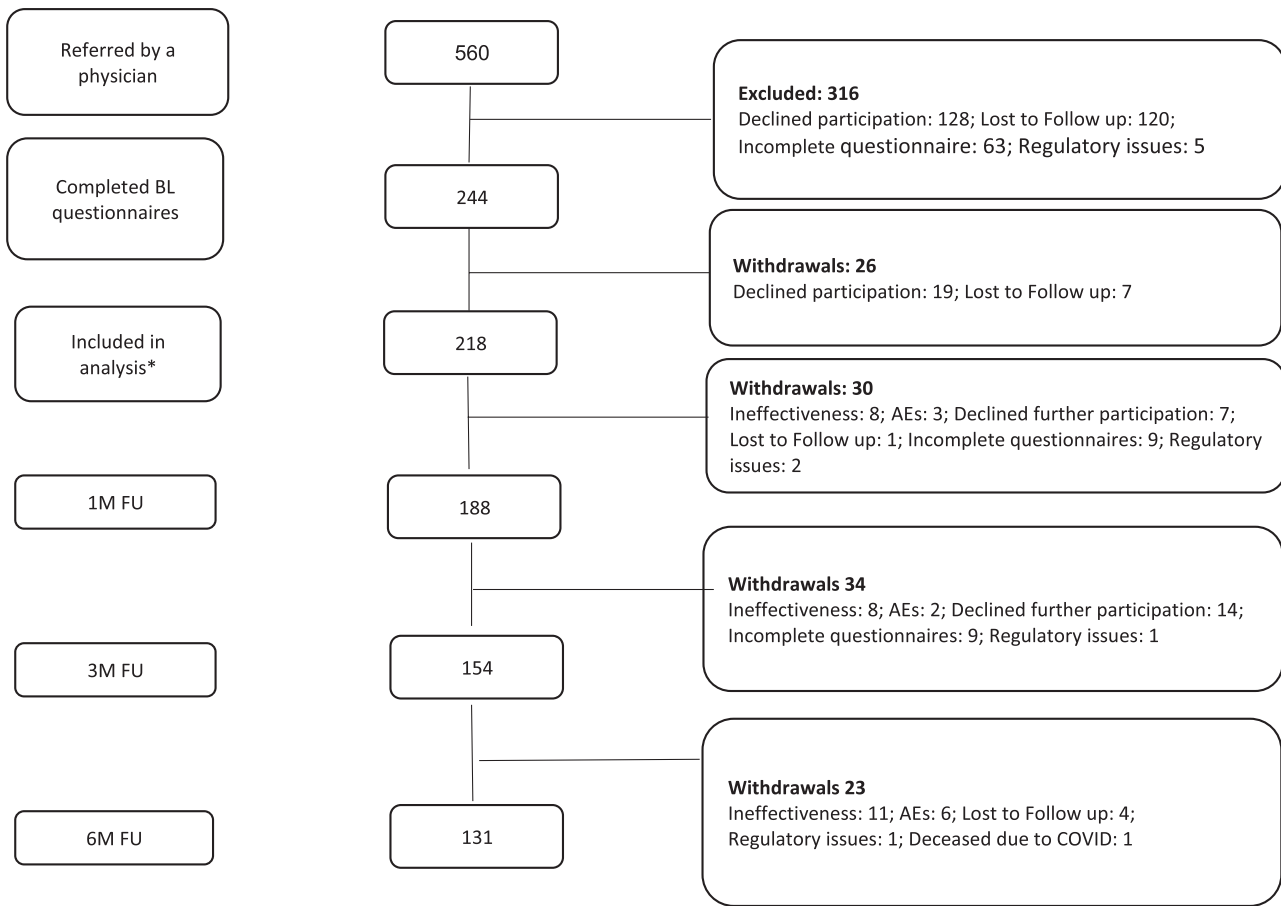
Referred by a physician

560

Excluded: 316
Declined participation: 128; Lost to Follow up: 120; Incomplete questionnaire: 63; Regulatory issues: 5

Completed BL questionnaires

244

Withdrawals: 26
Declined participation: 19; Lost to Follow up: 7

Included in analysis*

218

Withdrawals: 30
Ineffectiveness: 8; AEs: 3; Declined further participation: 7; Lost to Follow up: 1; Incomplete questionnaires: 9; Regulatory issues: 2

1M FU

188

Withdrawals 34
Ineffectiveness: 8; AEs: 2; Declined further participation: 14; Incomplete questionnaires: 9; Regulatory issues: 1

3M FU

154

Withdrawals 23
Ineffectiveness: 11; AEs: 6; Lost to Follow up: 4; Regulatory issues: 1; Deceased due to COVID: 1

6M FU

131